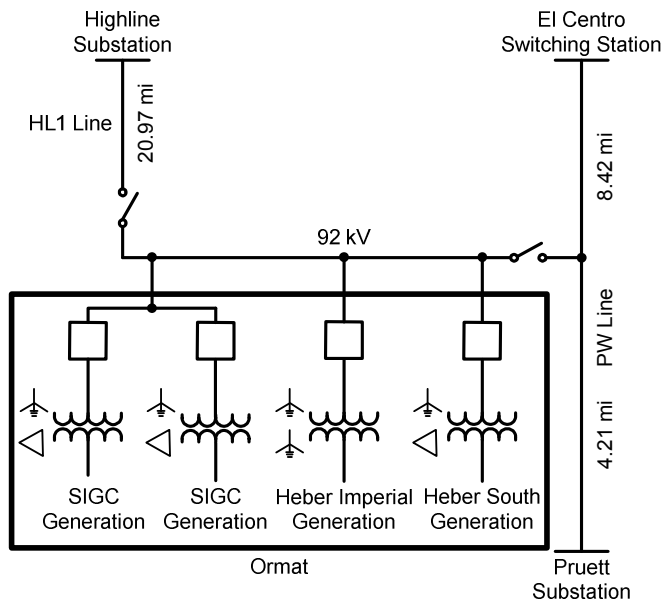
Highline Substation

El Centro Switching Station

HL1 Line

20.97 mi

8.42 mi

92 kV

PW Line

4.21 mi

SIGC Generation

SIGC Generation

Heber Imperial Generation

Heber South Generation

Ormat

Pruett Substation